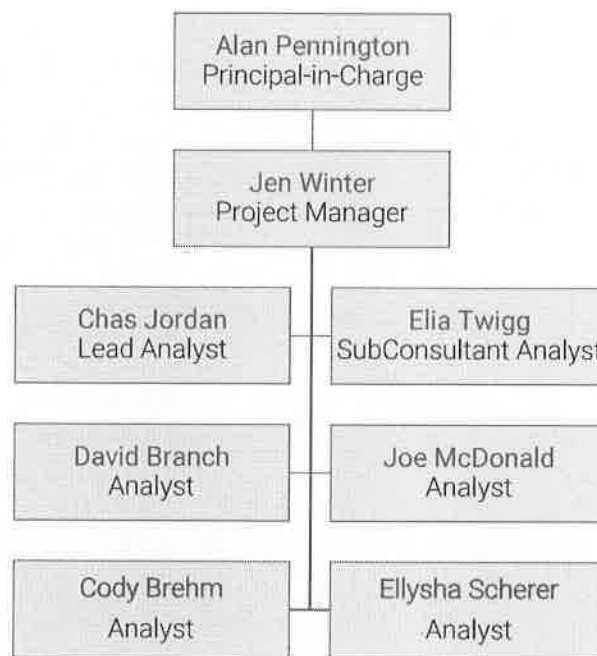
Alan Pennington
Principal-in-Charge

Jen Winter
Project Manager

Chas Jordan
Lead Analyst

Elia Twigg
SubConsultant Analyst

David Branch
Analyst

Joe McDonald
Analyst

Cody Brehm
Analyst

Ellysha Scherer
Analyst